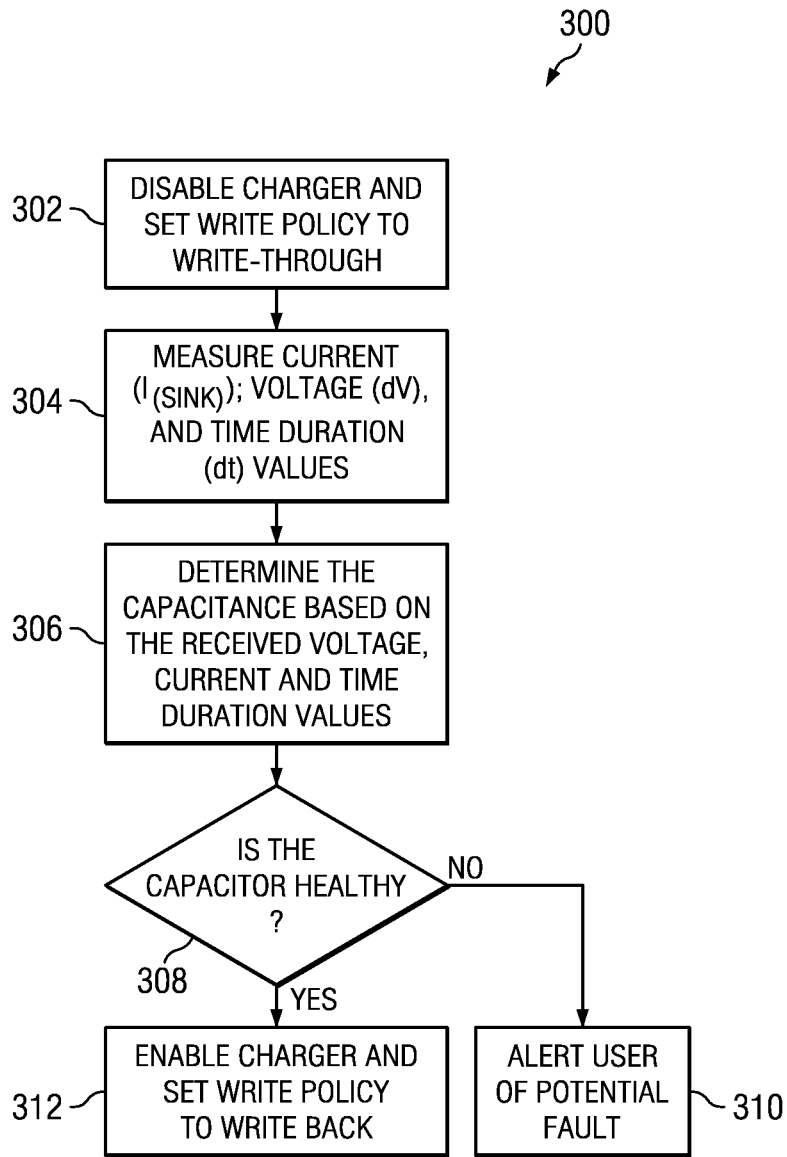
300

302 DISABLE CHARGER AND SET WRITE POLICY TO WRITE-THROUGH

304 MEASURE CURRENT ($I_{(SINK)}$); VOLTAGE (dV), AND TIME DURATION (dt) VALUES

306 DETERMINE THE CAPACITANCE BASED ON THE RECEIVED VOLTAGE, CURRENT AND TIME DURATION VALUES

IS THE CAPACITOR HEALTHY ?

NO

308

YES

312 ENABLE CHARGER AND SET WRITE POLICY TO WRITE BACK

ALERT USER OF POTENTIAL FAULT 310